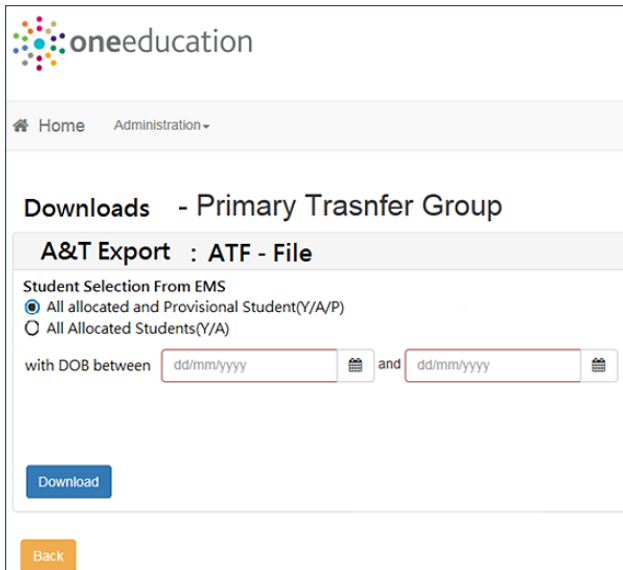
oneeducation

Home Administration

Downloads - Primary Trasnfer Group

A&T Export : ATF - File

Student Selection From EMS
All allocated and Provisional Student(Y/A/P)
All Allocated Students(Y/A)

with DOB between dd/mm/yyyy and dd/mm/yyyy

Download

Back